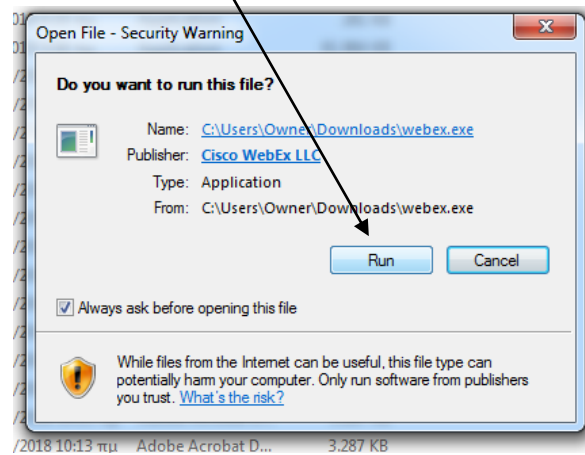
Open File - Security Warning

Do you want to run this file?

Name: C:\Users\Owner\Downloads\webex.exe
Publisher: Cisco WebEx LLC
Type: Application
From: C:\Users\Owner\Downloads\webex.exe

Run
Cancel

Always ask before opening this file

While files from the Internet can be useful, this file type can potentially harm your computer. Only run software from publishers you trust. What's the risk?

/2018 10:13 πμ Adobe Acrobat D... 3.287 KB